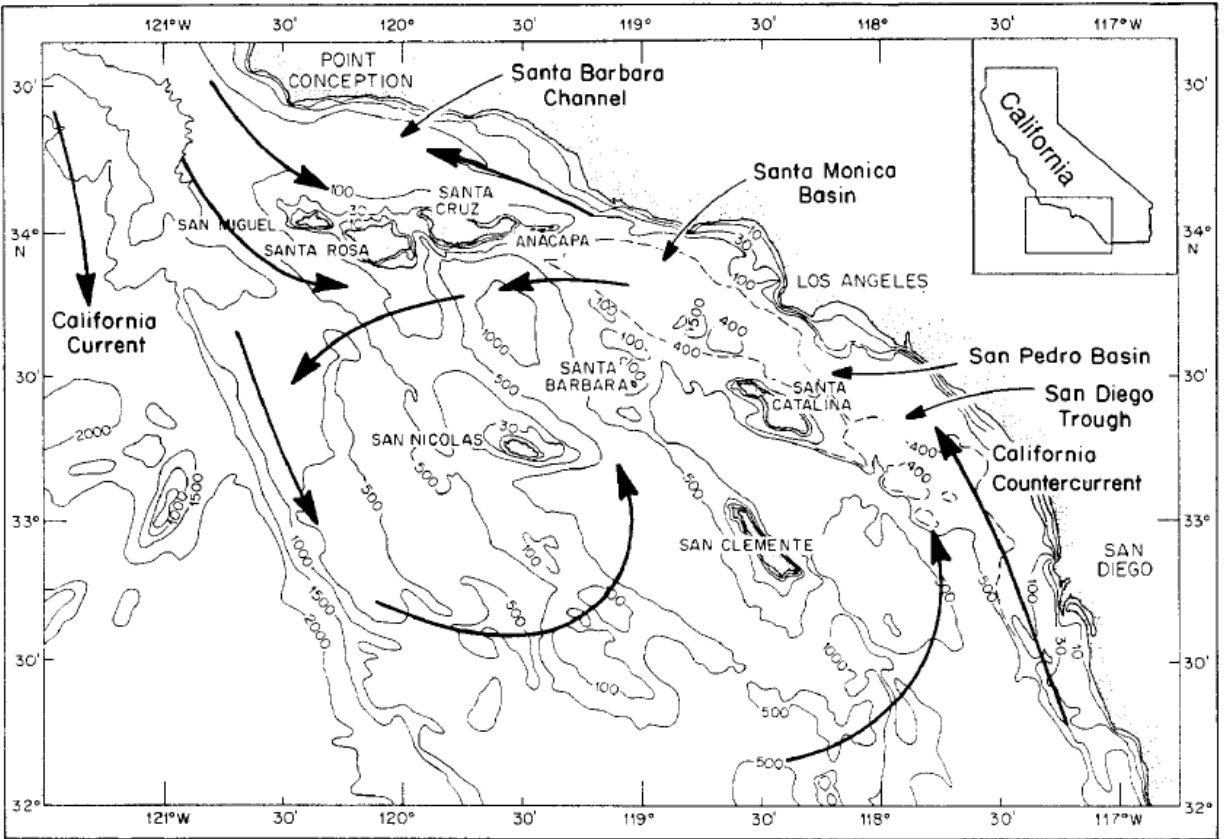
121°W 30' 120° 30' 119° 30' 118° 30' 117°W

30'
34° N
30'
33°
30'
32°

30'
34° N
30'
33°
30'
32°

California

POINT CONCEPTION

Santa Barbara Channel

Santa Monica Basin

SAN MIGUEL
SANTA ROSA
SANTA CRUZ
ANACAPA
100
30
10
30
100

LOS ANGELES

California Current

1000
1500
400
100
400
SANTA BARBARA
100

San Pedro Basin

SANTA CATALINA

San Diego Trough

California Countercurrent

2000
1500
1000
SAN NICOLAS
30
500
500
500
400
400

SAN CLEMENTE

SAN DIEGO

1000
1500
2000
100
500
100
1000
500
500
500
100
30
10

121°W 30' 120° 30' 119° 30' 118° 30' 117°W